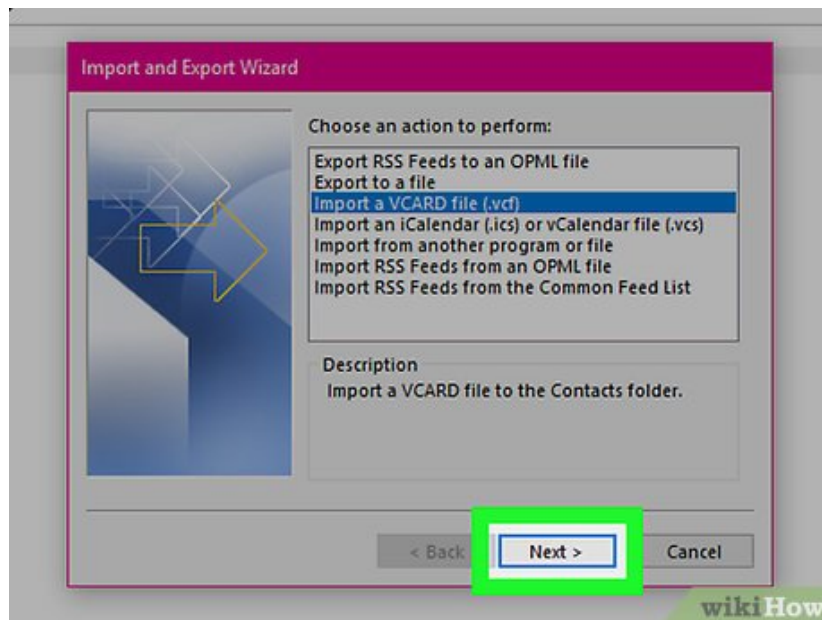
Import and Export Wizard

Choose an action to perform:

Export RSS Feeds to an OPML file
Export to a file
Import a VCARD file (.vcf)
Import an iCalendar (.ics) or vCalendar file (.vcs)
Import from another program or file
Import RSS Feeds from an OPML file
Import RSS Feeds from the Common Feed List

Description
Import a VCARD file to the Contacts folder.

< Back
Next >
Cancel

wikiHow